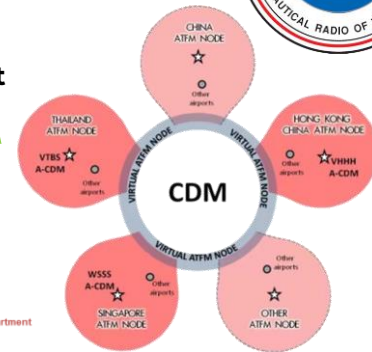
UTICAL RADIO OF T

t

CHINA ATFM NODE

Other airports

THAILAND ATFM NODE

VTBS A-CDM

Other airports

HONG KONG CHINA ATFM NODE

Other airports

VHHH A-CDM

VIRTUAL ATFM NODE

VIRTUAL ATFM NODE

CDM

VIRTUAL ATFM NODE

WSSS A-CDM

Other airports

SINGAPORE ATFM NODE

Other airports

OTHER ATFM NODE

rtment